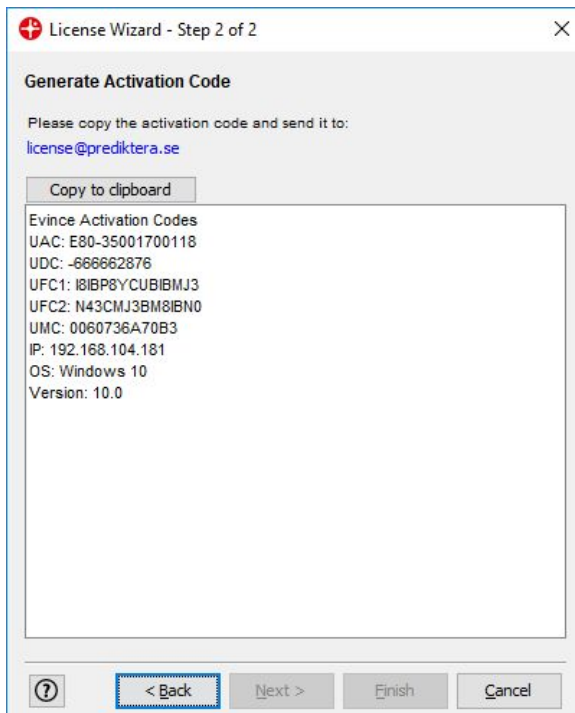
License Wizard - Step 2 of 2

Generate Activation Code

Please copy the activation code and send it to:
license@prediktera.se

Copy to clipboard

Evince Activation Codes
UAC: E80-35001700118
UDC: -666662876
UFC1: I8IBP8YCUBIBMJ3
UFC2: N43CMJ3BM8IBN0
UMC: 0060736A70B3
IP: 192.168.104.181
OS: Windows 10
Version: 10.0

?
< Back
Next >
Finish
Cancel